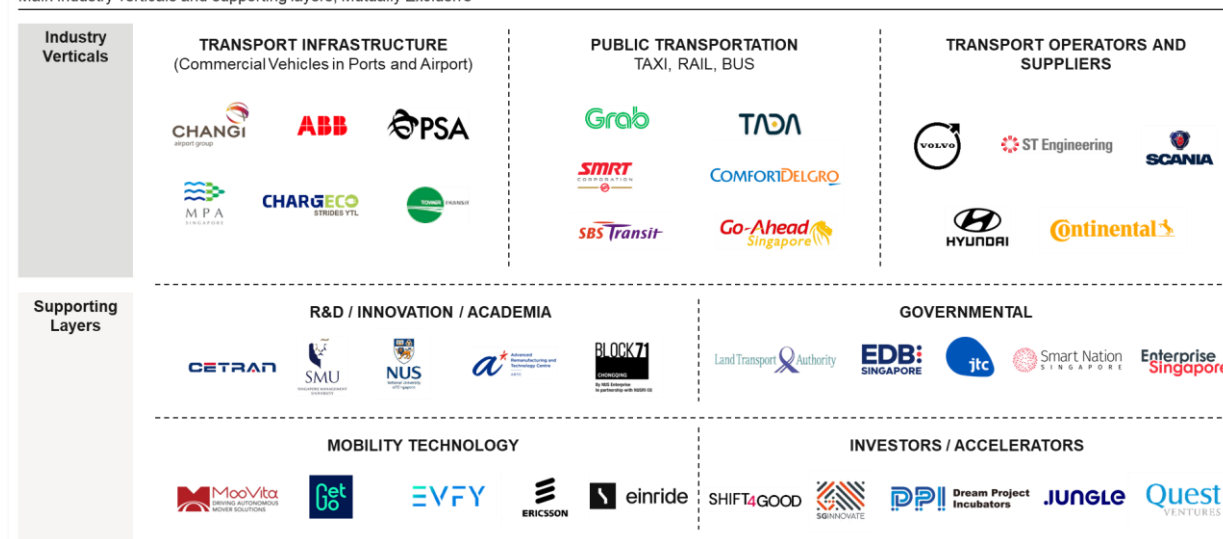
Main Industry Verticals and Supporting layers, Mutually Exclusive

Industry Verticals

TRANSPORT INFRASTRUCTURE
(Commercial Vehicles in Ports and Airport)

CHANGI airport group
ABB
PSA
MPA SINGAPORE
CHARGECO STRIDES YTL
TOWER TRANSIT

PUBLIC TRANSPORTATION
TAXI, RAIL, BUS

Grab
TADA
SMRT CORPORATION
COMFORTDELGRO
SBS Transit
Go-Ahead Singapore

TRANSPORT OPERATORS AND SUPPLIERS

VOLVO
ST Engineering
SCANIA
HYUNDAI
Continental

Supporting Layers

R&D / INNOVATION / ACADEMIA

CETRAN
SMU SINGAPORE MANAGEMENT UNIVERSITY
NUS National University of Singapore
Advanced Remanufacturing and Technology Centre ARTC
BLOCK71 CHONGQING By NUS Enterprise in partnership with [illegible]

GOVERNMENTAL

Land Transport Authority
EDB SINGAPORE
jtc
Smart Nation SINGAPORE
Enterprise Singapore

MOBILITY TECHNOLOGY

MooVita DRIVING AUTONOMOUS MOVER SOLUTIONS
Get Go
EVFY
ERICSSON
einride

INVESTORS / ACCELERATORS

SHIFT4GOOD
SGINNOVATE
DPI Dream Project Incubators
JUNGLE
Quest VENTURES